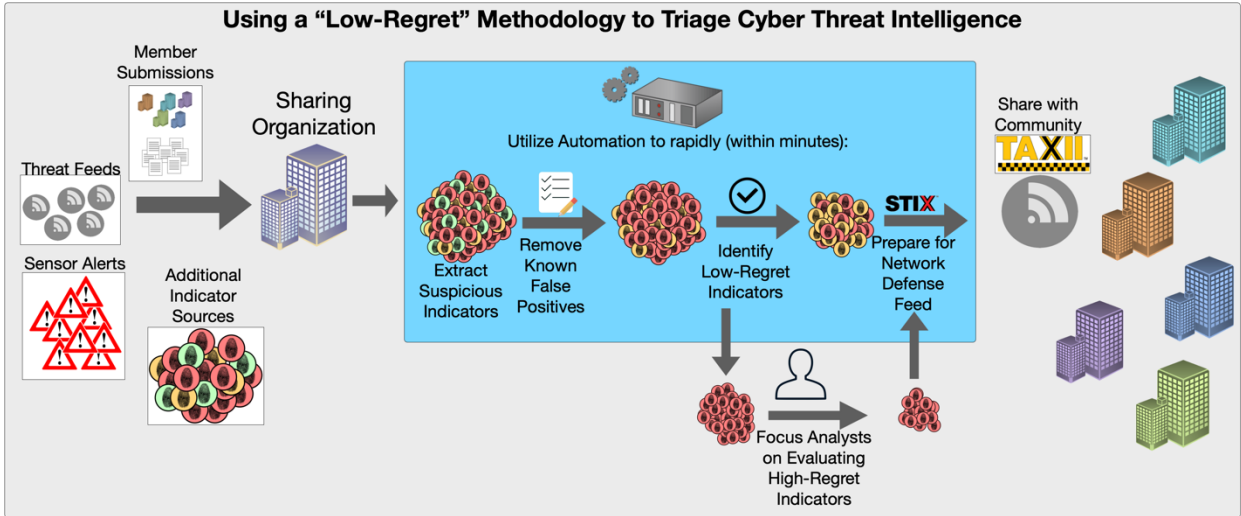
Using a "Low-Regret" Methodology to Triage Cyber Threat Intelligence

Member Submissions

Threat Feeds

Sensor Alerts

Additional Indicator Sources

Sharing Organization

Utilize Automation to rapidly (within minutes):

Extract Suspicious Indicators

Remove Known False Positives

Identify Low-Regret Indicators

STIX

Prepare for Network Defense Feed

Focus Analysts on Evaluating High-Regret Indicators

Share with Community

TAXII